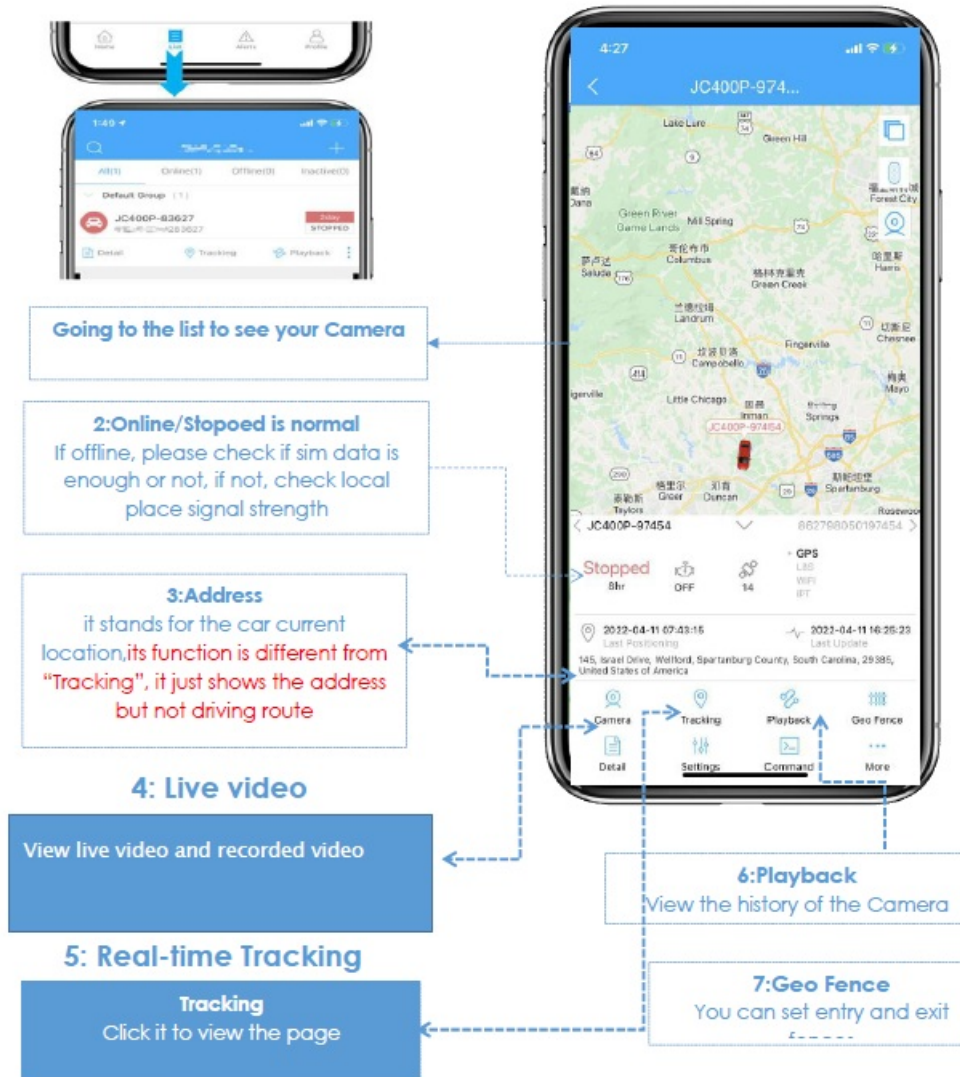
Home List Alerts Profile

1:40

All(1) Online(1) Offline(0) Inactive(0)

Default Group (1)

JC400P-83627

2day

STOPPED

Detail Tracking Playback

Going to the list to see your Camera

2:Online/Stopoed is normal
If offline, please check if sim data is enough or not, if not, check local place signal strength

3:Address
it stands for the car current location,its function is different from "Tracking", it just shows the address but not driving route

4: Live video

View live video and recorded video

5: Real-time Tracking

Tracking
Click it to view the page

4:27

JC400P-974...

Lake Lure
Green Hill
Green River Game Lands
Mill Spring
Columbus
Saluda
Green Creek
Landrum
Forest City
Harris
Chesnee
Fingerville
Campobello
Mayo
Little Chicago
Inman
Springs
JC400P-97454
Greer
Duncan
Spartanburg
Taylors
Roebuck

JC400P-97454 862798050197454

Stopped 8hr
OFF
14
GPS
LBS
WIFI
IPT

2022-04-11 07:43:15 Last Positioning
2022-04-11 16:25:23 Last Update

145, Israel Drive, Wellford, Spartanburg County, South Carolina, 29385, United States of America

Camera Tracking Playback Geo Fence
Detail Settings Command More

6:Playback
View the history of the Camera

7:Geo Fence
You can set entry and exit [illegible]